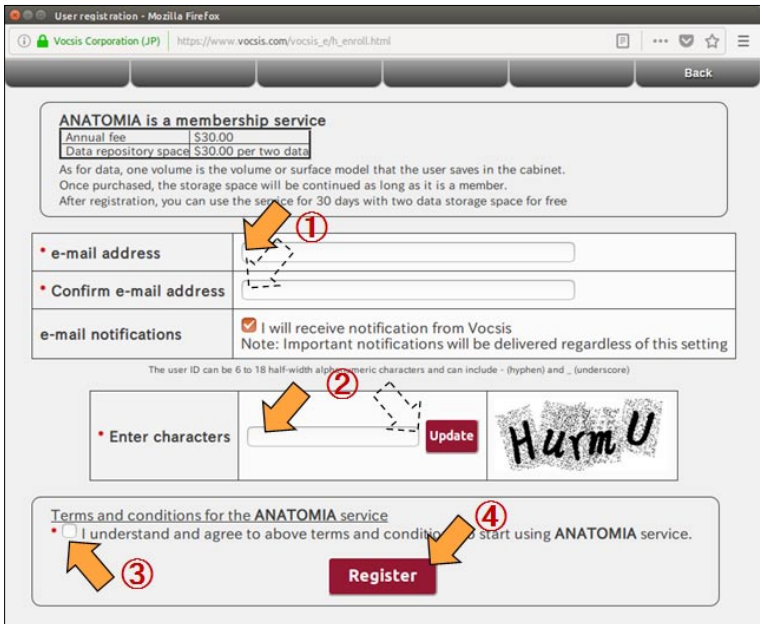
User registration - Mozilla Firefox

Vocsis Corporation (JP) https://www.vocsis.com/vocsis_e/h_enroll.html

Back

ANATOMIA is a membership service

| Annual fee | $30.00 |
|---|---|
| Data repository space | $30.00 per two data |

As for data, one volume is the volume or surface model that the user saves in the cabinet.
Once purchased, the storage space will be continued as long as it is a member.
After registration, you can use the service for 30 days with two data storage space for free

①

| * e-mail address | |
|---|---|
| * Confirm e-mail address | |
| e-mail notifications | I will receive notification from Vocsis Note: Important notifications will be delivered regardless of this setting |

The user ID can be 6 to 18 half-width alpha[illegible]meric characters and can include - (hyphen) and _ (underscore)

②

* Enter characters Update HurmU

Terms and conditions for the ANATOMIA service
④
* I understand and agree to above terms and conditio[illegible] start using ANATOMIA service.

③ Register